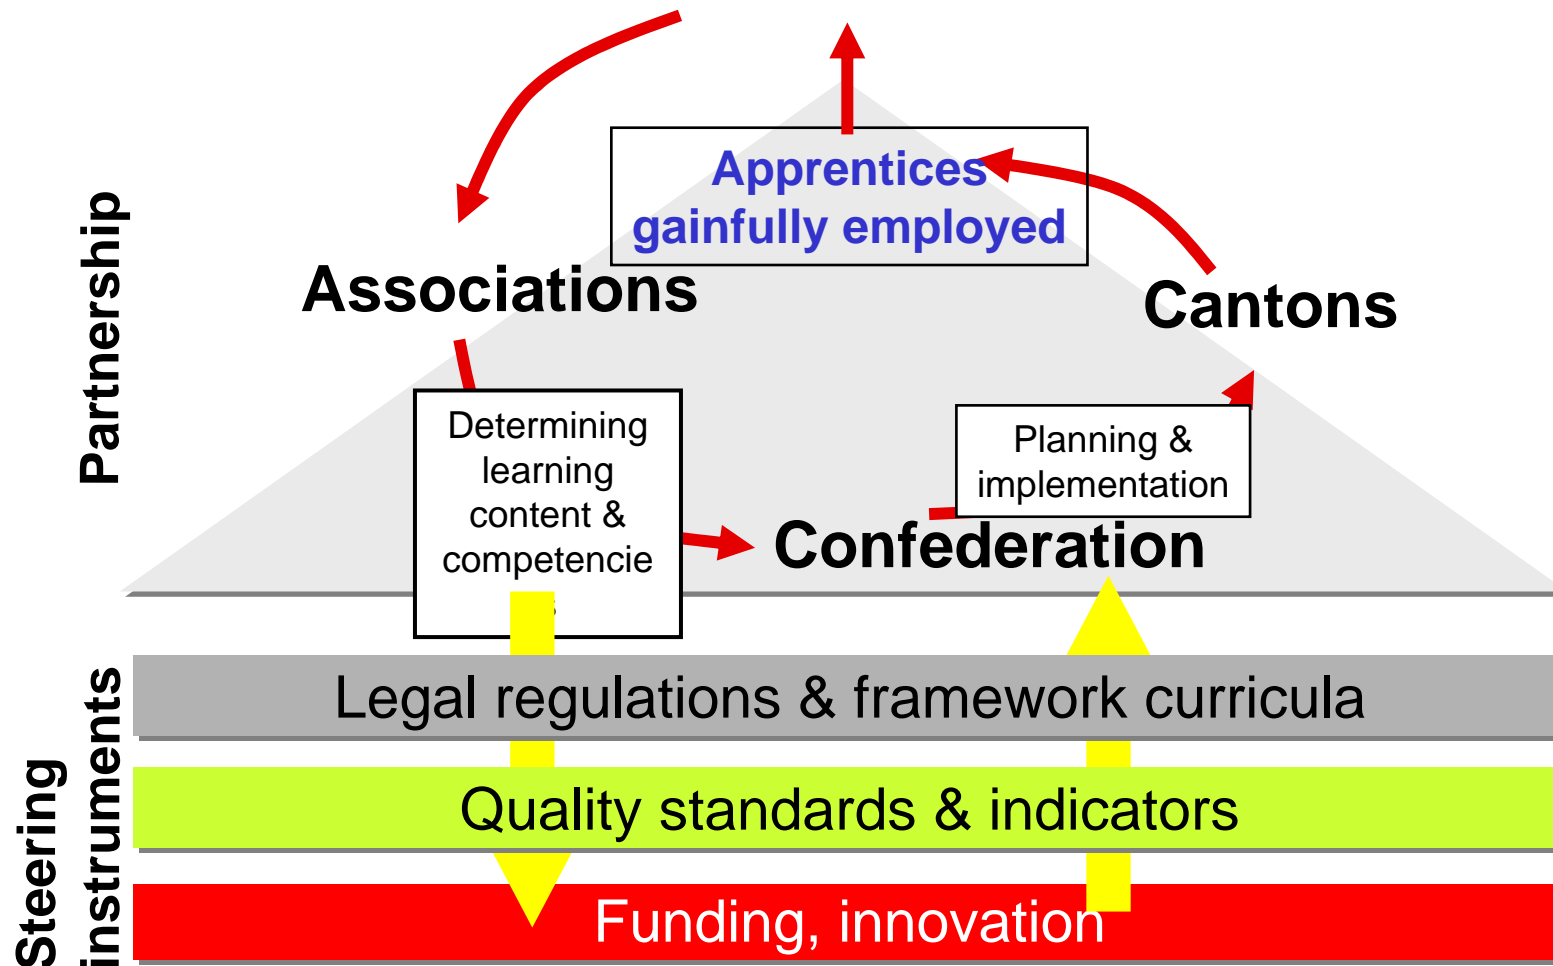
Partnership

Apprentices gainfully employed

Associations

Cantons

Determining learning content & competencie

Planning & implementation

Confederation

Steering instruments

Legal regulations & framework curricula

Quality standards & indicators

Funding, innovation